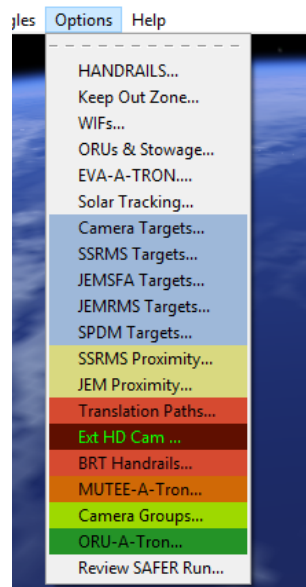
gles Options Help

HANDRAILS...
Keep Out Zone...
WIFs...
ORUs & Stowage...
EVA-A-TRON....
Solar Tracking...
Camera Targets...
SSRMS Targets...
JEMSFA Targets...
JEMRMS Targets...
SPDM Targets...
SSRMS Proximity...
JEM Proximity...
Translation Paths...
Ext HD Cam ...
BRT Handrails...
MUTEE-A-Tron...
Camera Groups...
ORU-A-Tron...
Review SAFER Run...